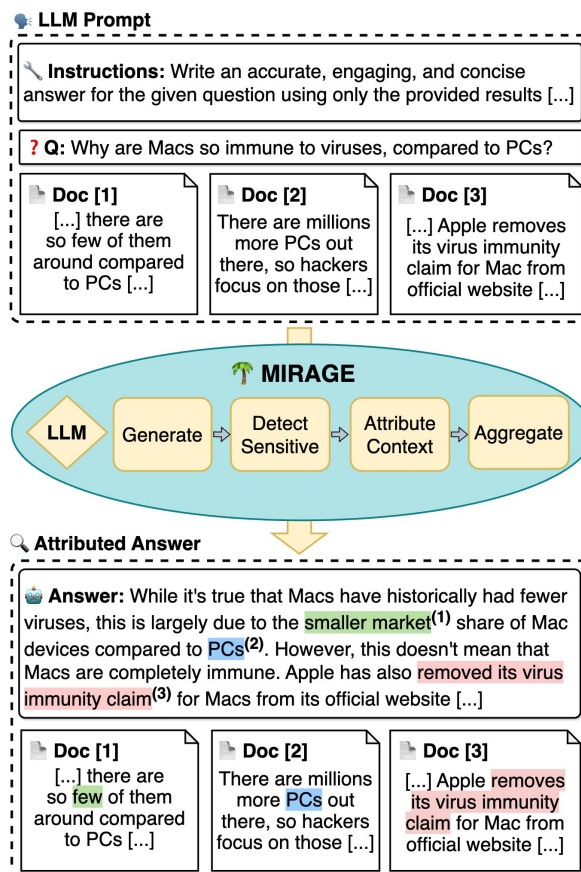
LLM Prompt

Instructions: Write an accurate, engaging, and concise answer for the given question using only the provided results [...]

? Q: Why are Macs so immune to viruses, compared to PCs?

Doc [1]
[...] there are so few of them around compared to PCs [...]

Doc [2]
There are millions more PCs out there, so hackers focus on those [...]

Doc [3]
[...] Apple removes its virus immunity claim for Mac from official website [...]

MIRAGE

LLM

Generate

Detect Sensitive

Attribute Context

Aggregate

Attributed Answer

Answer: While it's true that Macs have historically had fewer viruses, this is largely due to the smaller market$^{(1)}$ share of Mac devices compared to PCs$^{(2)}$. However, this doesn't mean that Macs are completely immune. Apple has also removed its virus immunity claim$^{(3)}$ for Macs from its official website [...]

Doc [1]
[...] there are so few of them around compared to PCs [...]

Doc [2]
There are millions more PCs out there, so hackers focus on those [...]

Doc [3]
[...] Apple removes its virus immunity claim for Mac from official website [...]